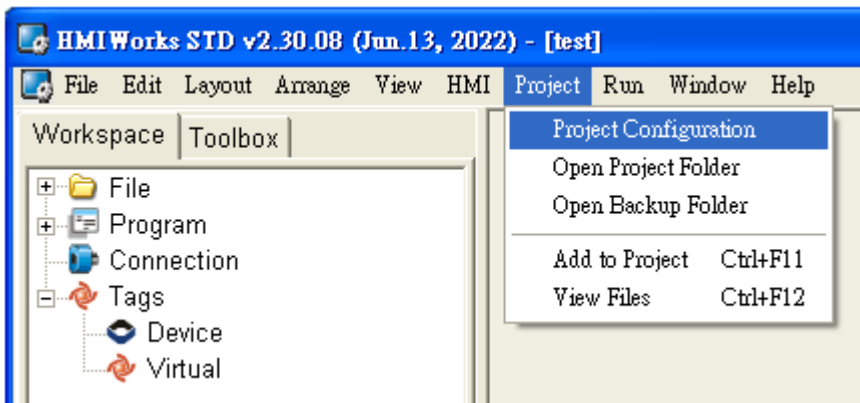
HMIWorks STD v2.30.08 (Jun.13, 2022) - [test]

File Edit Layout Arrange View HMI Project Run Window Help

Workspace Toolbox

File
Program
Connection
Tags
Device
Virtual

Project Configuration
Open Project Folder
Open Backup Folder
Add to Project Ctrl+F11
View Files Ctrl+F12